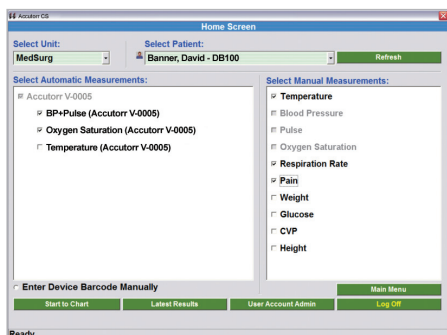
Accutorr CS

Home Screen

Select Unit:

MedSurg

Select Patient:

Banner, David - DB100

Refresh

Select Automatic Measurements:

Accutorr V-0005

BP+Pulse (Accutorr V-0005)

Oxygen Saturation (Accutorr V-0005)

Temperature (Accutorr V-0005)

Select Manual Measurements:

Temperature

Blood Pressure

Pulse

Oxygen Saturation

Respiration Rate

Pain

Weight

Glucose

CVP

Height

Enter Device Barcode Manually

Main Menu

Start to Chart

Latest Results

User Account Admin

Log Off

Ready